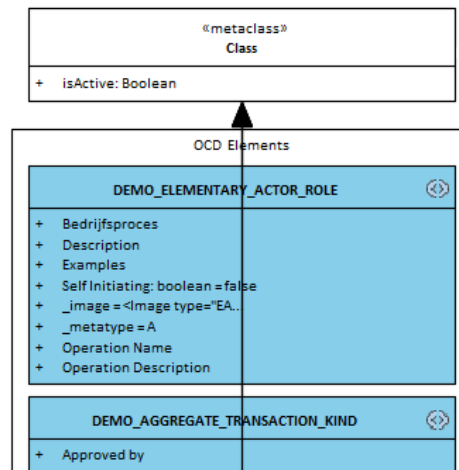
«metaclass»
Class

+ isActive: Boolean

OCD Elements

DEMO_ELEMENTARY_ACTOR_ROLE

+ Bedrijfsproces
+ Description
+ Examples
+ Self Initiating: boolean = false
+ _image = <Image type="EA..
+ _metatype = A
+ Operation Name
+ Operation Description

DEMO_AGGREGATE_TRANSACTION_KIND

+ Approved by